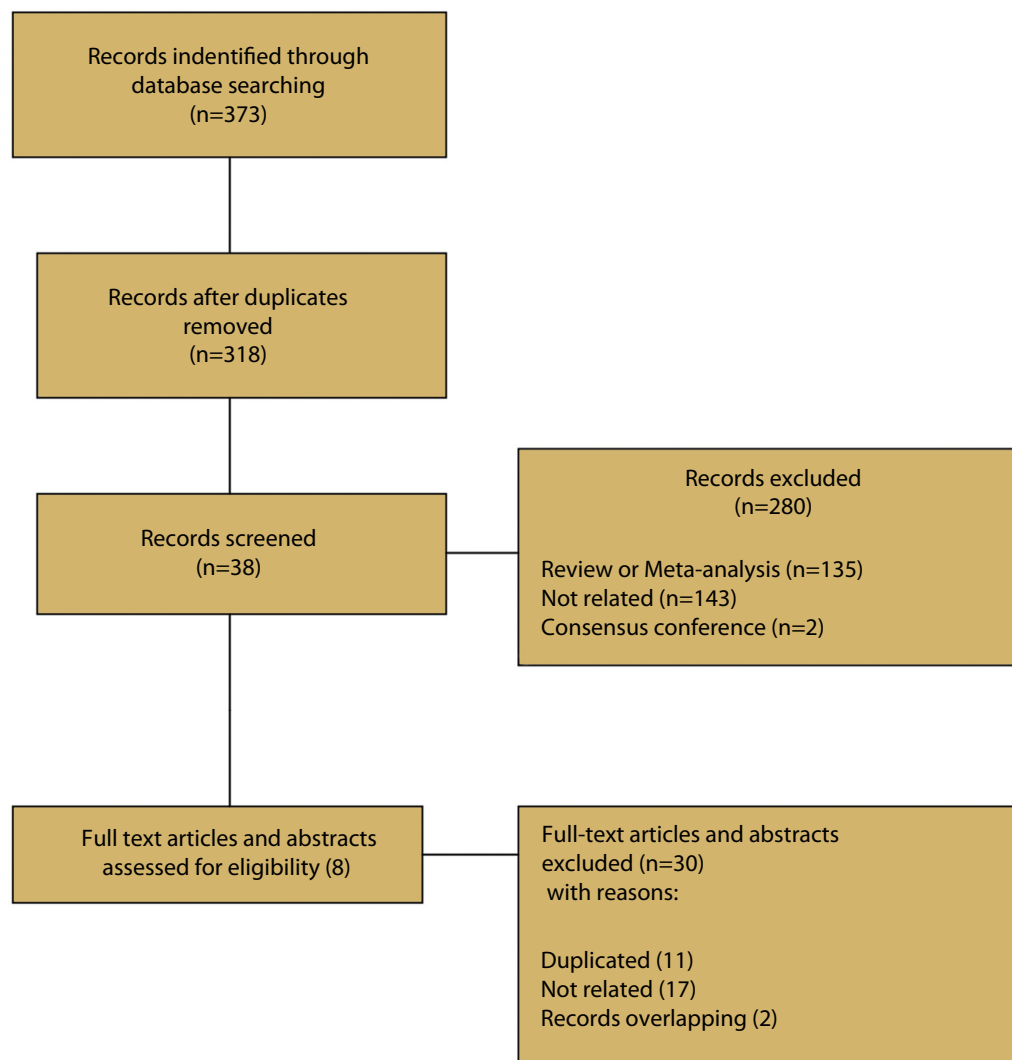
Records indentified through database searching
(n=373)

Records after duplicates removed
(n=318)

Records screened
(n=38)

Records excluded
(n=280)

Review or Meta-analysis (n=135)
Not related (n=143)
Consensus conference (n=2)

Full text articles and abstracts assessed for eligibility (8)

Full-text articles and abstracts excluded (n=30)
with reasons:

Duplicated (11)
Not related (17)
Records overlapping (2)